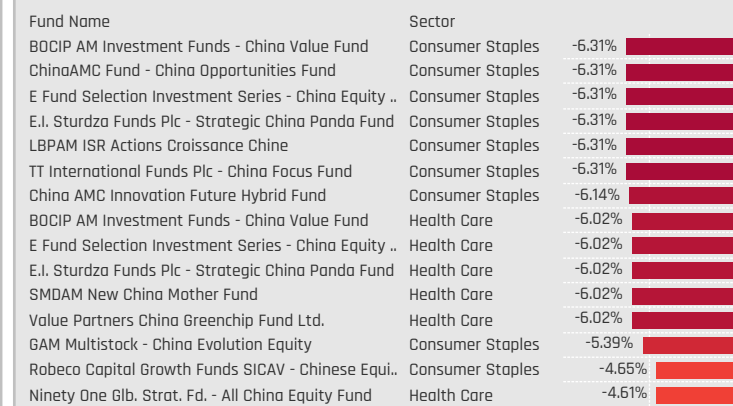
| Fund Name | Sector | |
|---|---|---|
| BOCIP AM Investment Funds - China Value Fund | Consumer Staples | -6.31% |
| ChinaAMC Fund - China Opportunities Fund | Consumer Staples | -6.31% |
| E Fund Selection Investment Series - China Equity .. | Consumer Staples | -6.31% |
| E.I. Sturdza Funds Plc - Strategic China Panda Fund | Consumer Staples | -6.31% |
| LBPAM ISR Actions Croissance Chine | Consumer Staples | -6.31% |
| TT International Funds Plc - China Focus Fund | Consumer Staples | -6.31% |
| China AMC Innovation Future Hybrid Fund | Consumer Staples | -6.14% |
| BOCIP AM Investment Funds - China Value Fund | Health Care | -6.02% |
| E Fund Selection Investment Series - China Equity .. | Health Care | -6.02% |
| E.I. Sturdza Funds Plc - Strategic China Panda Fund | Health Care | -6.02% |
| SMDAM New China Mother Fund | Health Care | -6.02% |
| Value Partners China Greenchip Fund Ltd. | Health Care | -6.02% |
| GAM Multistock - China Evolution Equity | Consumer Staples | -5.39% |
| Robeco Capital Growth Funds SICAV - Chinese Equi.. | Consumer Staples | -4.65% |
| Ninety One Glb. Strat. Fd. - All China Equity Fund | Health Care | -4.61% |